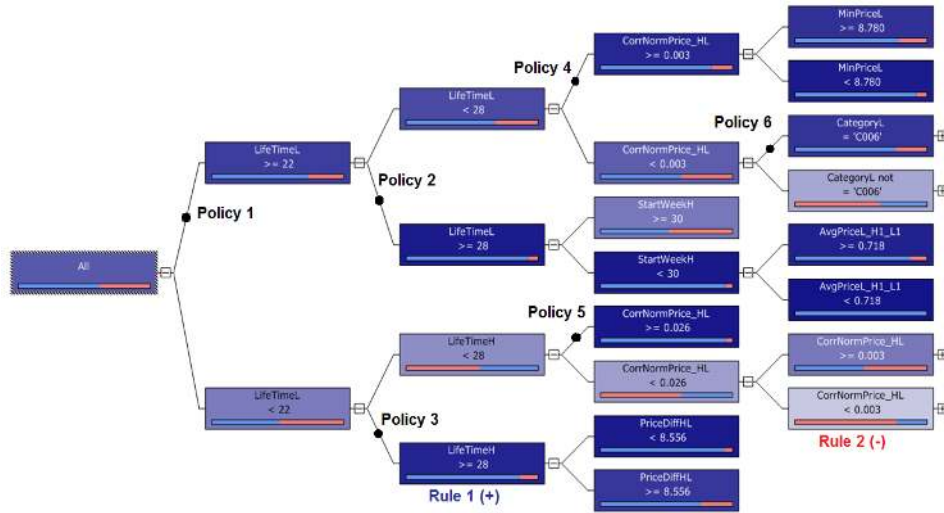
All

Policy 1

LifeTimeL
>= 22

LifeTimeL
< 22

Policy 2

LifeTimeL
< 28

LifeTimeL
>= 28

Policy 3

LifeTimeH
< 28

LifeTimeH
>= 28

Rule 1 (+)

Policy 4

CorrNormPrice_HL
>= 0.003

CorrNormPrice_HL
< 0.003

StartWeekH
>= 30

StartWeekH
< 30

Policy 5

CorrNormPrice_HL
>= 0.026

CorrNormPrice_HL
< 0.026

PriceDiffHL
< 8.556

PriceDiffHL
>= 8.556

MinPriceL
>= 8.780

MinPriceL
< 8.780

Policy 6

CategoryL
= 'C006'

CategoryL not
= 'C006'

AvgPriceL_H1_L1
>= 0.718

AvgPriceL_H1_L1
< 0.718

CorrNormPrice_HL
>= 0.003

CorrNormPrice_HL
< 0.003

Rule 2 (-)